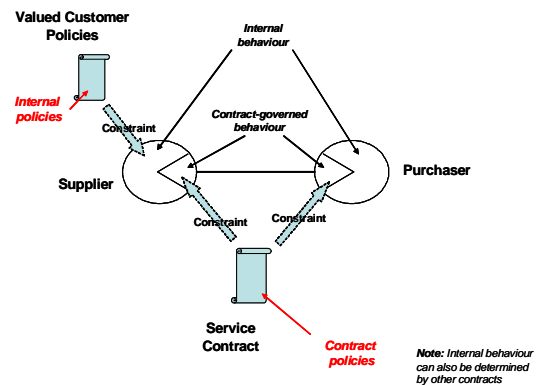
Valued Customer Policies

Internal behaviour

Internal policies

Constraint

Contract-governed behaviour

Supplier

Purchaser

Constraint

Constraint

Service Contract

Contract policies

**Note:** Internal behaviour can also be determined by other contracts